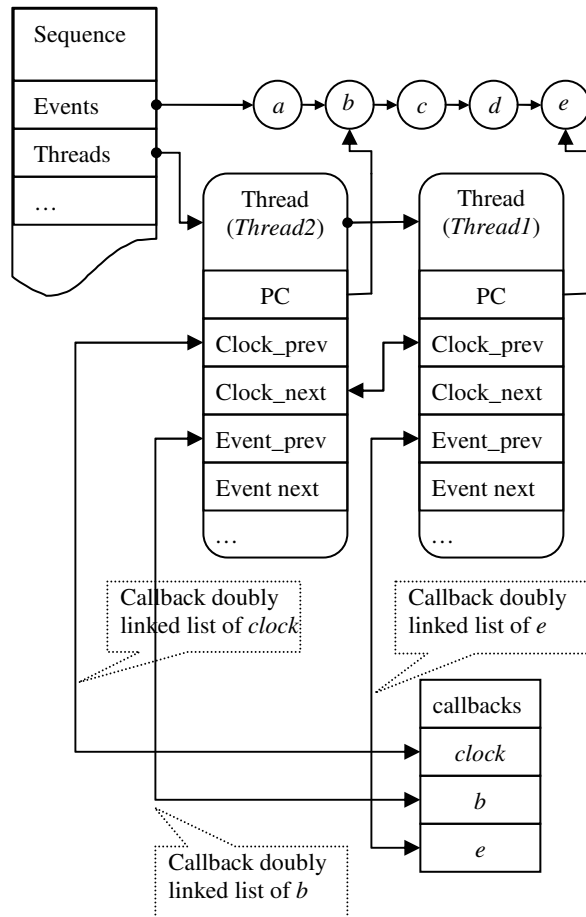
Sequence

Events

Threads

…

$a$

$b$

$c$

$d$

$e$

Thread
(*Thread2*)

PC

Clock_prev

Clock_next

Event_prev

Event next

…

Thread
(*Thread1*)

PC

Clock_prev

Clock_next

Event_prev

Event next

…

Callback doubly linked list of *clock*

Callback doubly linked list of *e*

callbacks

*clock*

*b*

*e*

Callback doubly linked list of *b*